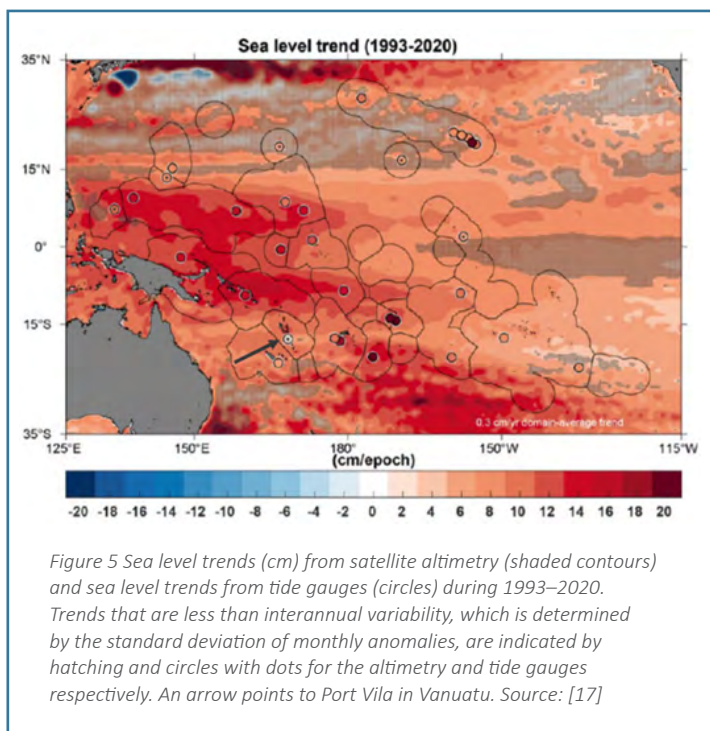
Sea level trend (1993-2020)

35°N
15°N
0°
15°S
35°S
125°E
150°E
180°
150°W
115°W

0.3 cm/yr domain-average trend

(cm/epoch)

-20 -18 -16 -14 -12 -10 -8 -6 -4 -2 0 2 4 6 8 10 12 14 16 18 20

Figure 5 Sea level trends (cm) from satellite altimetry (shaded contours) and sea level trends from tide gauges (circles) during 1993–2020. Trends that are less than interannual variability, which is determined by the standard deviation of monthly anomalies, are indicated by hatching and circles with dots for the altimetry and tide gauges respectively. An arrow points to Port Vila in Vanuatu. Source: [17]